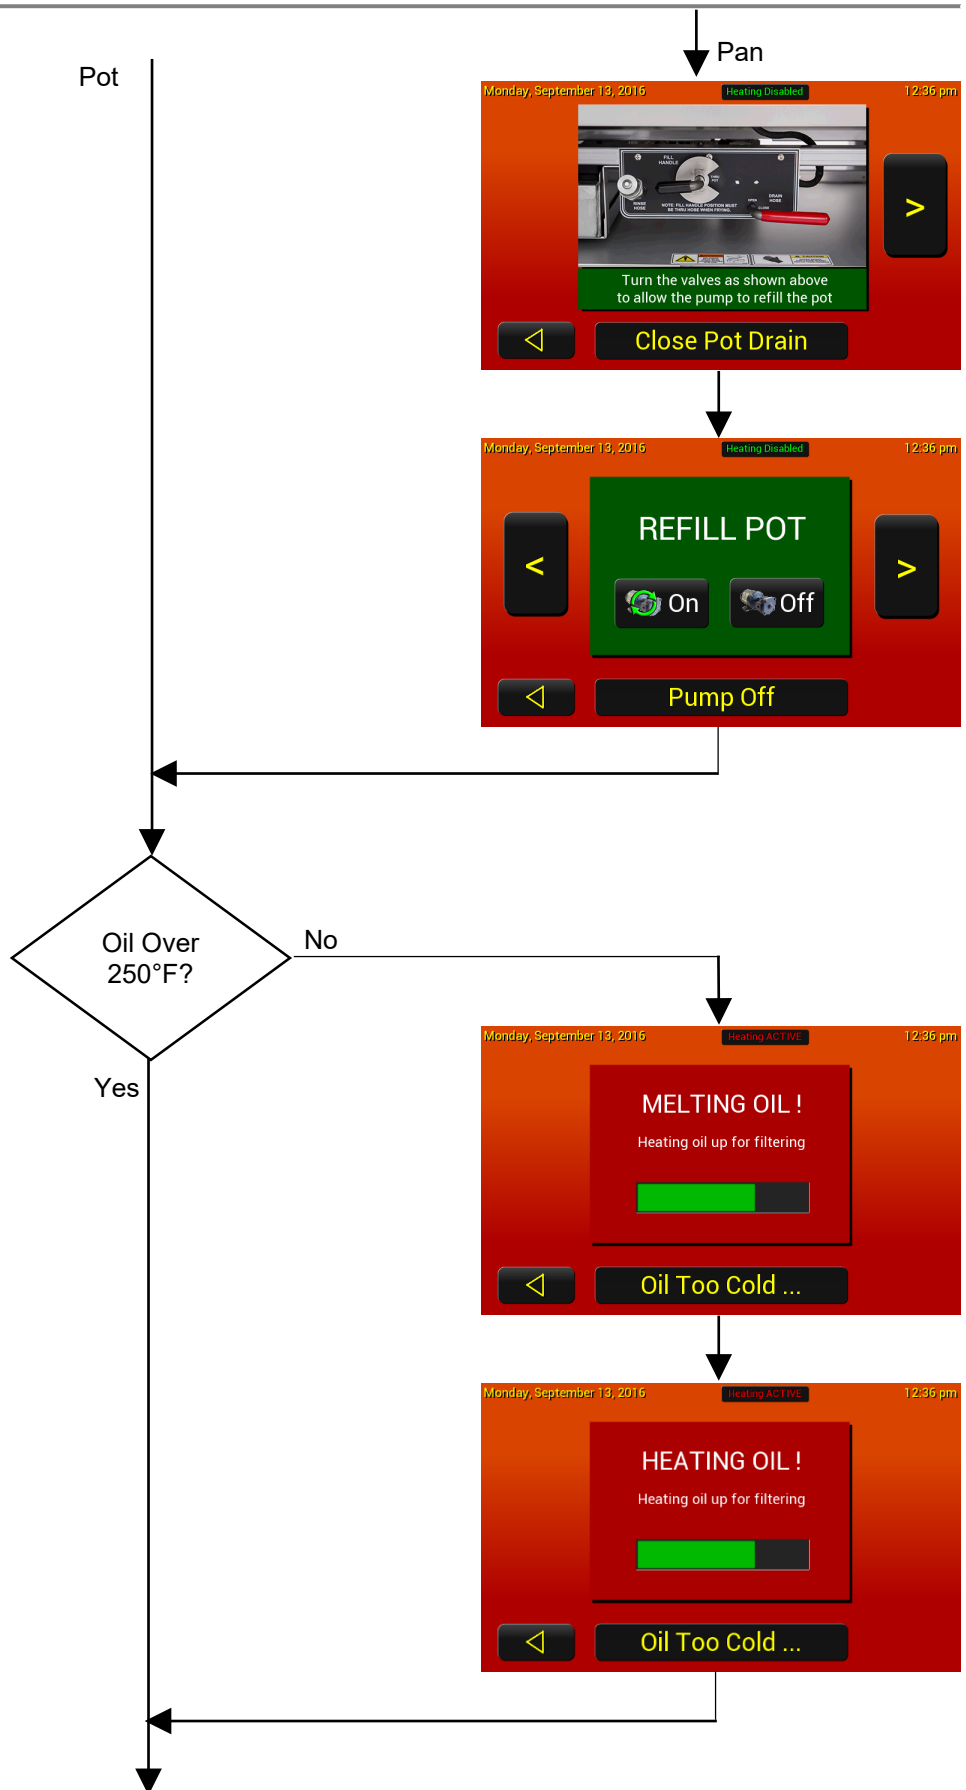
Pot

Pan

Monday, September 13, 2016 Heating Disabled 12:36 pm

FILL HANDLE

RINSE HOSE

NOTE: FILL HANDLE POSITION MUST BE THRU HOSE WHEN FRYING.

DRAIN HOSE

OPEN

CLOSE

Turn the valves as shown above to allow the pump to refill the pot

>

Close Pot Drain

Monday, September 13, 2016 Heating Disabled 12:36 pm

<

REFILL POT

On

Off

>

Pump Off

Oil Over 250°F?

No

Yes

Monday, September 13, 2016 Heating ACTIVE 12:36 pm

MELTING OIL !

Heating oil up for filtering

Oil Too Cold ...

Monday, September 13, 2016 Heating ACTIVE 12:36 pm

HEATING OIL !

Heating oil up for filtering

Oil Too Cold ...